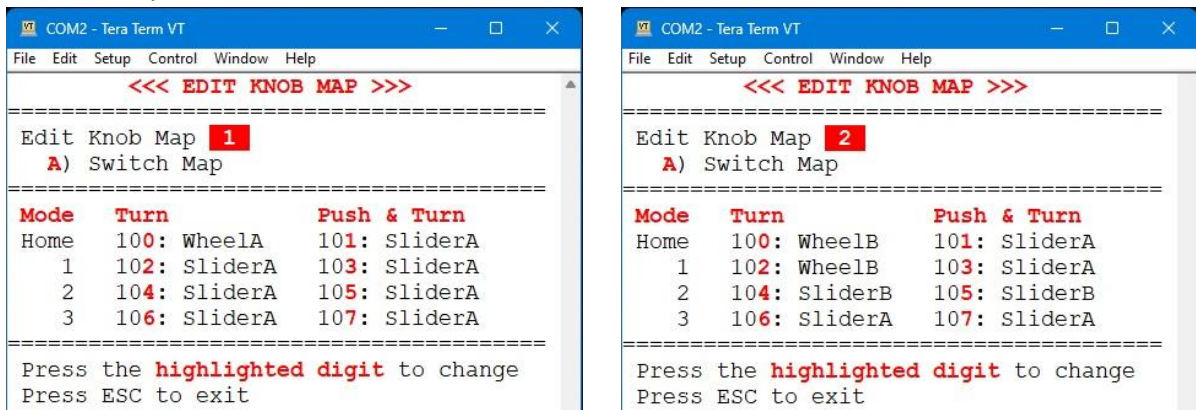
COM2 - Tera Term VT

File Edit Setup Control Window Help

<<< EDIT KNOB MAP >>>

========================================

Edit Knob Map 1
A) Switch Map

========================================

| Mode | Turn | Push & Turn |
|---|---|---|
| Home | 100: WheelA | 101: SliderA |
| 1 | 102: SliderA | 103: SliderA |
| 2 | 104: SliderA | 105: SliderA |
| 3 | 106: SliderA | 107: SliderA |

========================================

Press the highlighted digit to change
Press ESC to exit

COM2 - Tera Term VT

File Edit Setup Control Window Help

<<< EDIT KNOB MAP >>>

========================================

Edit Knob Map 2
A) Switch Map

========================================

| Mode | Turn | Push & Turn |
|---|---|---|
| Home | 100: WheelB | 101: SliderA |
| 1 | 102: WheelB | 103: SliderA |
| 2 | 104: SliderB | 105: SliderB |
| 3 | 106: SliderA | 107: SliderA |

========================================

Press the highlighted digit to change
Press ESC to exit